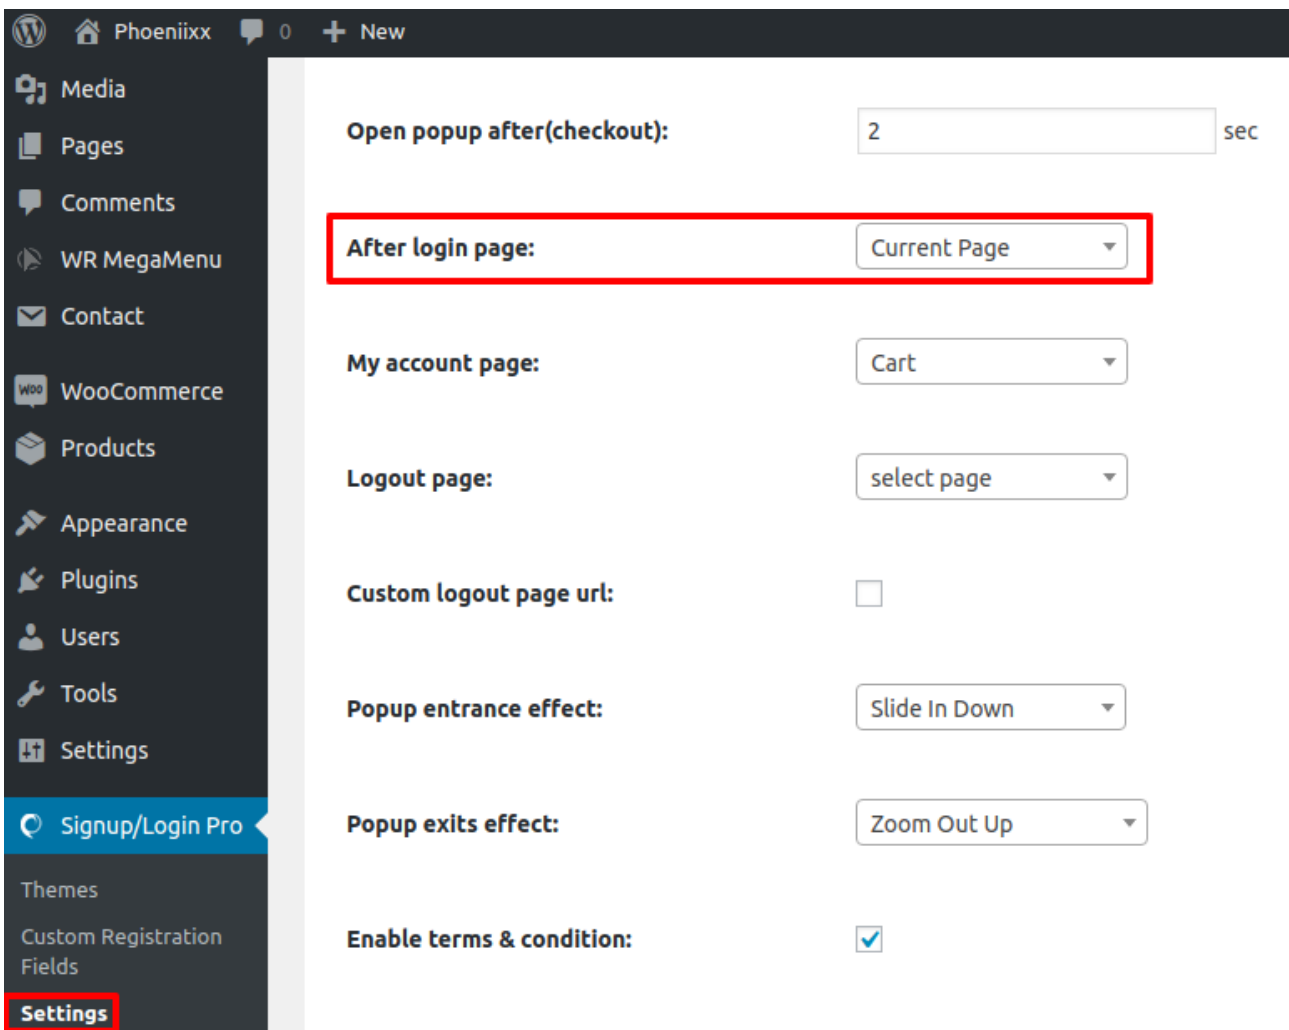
Phoeniixx 0 New

Media
Pages
Comments
WR MegaMenu
Contact
WooCommerce
Products
Appearance
Plugins
Users
Tools
Settings
Signup/Login Pro
Themes
Custom Registration Fields
Settings

Open popup after(checkout): 2 sec

After login page: Current Page

My account page: Cart

Logout page: select page

Custom logout page url:

Popup entrance effect: Slide In Down

Popup exits effect: Zoom Out Up

Enable terms & condition: